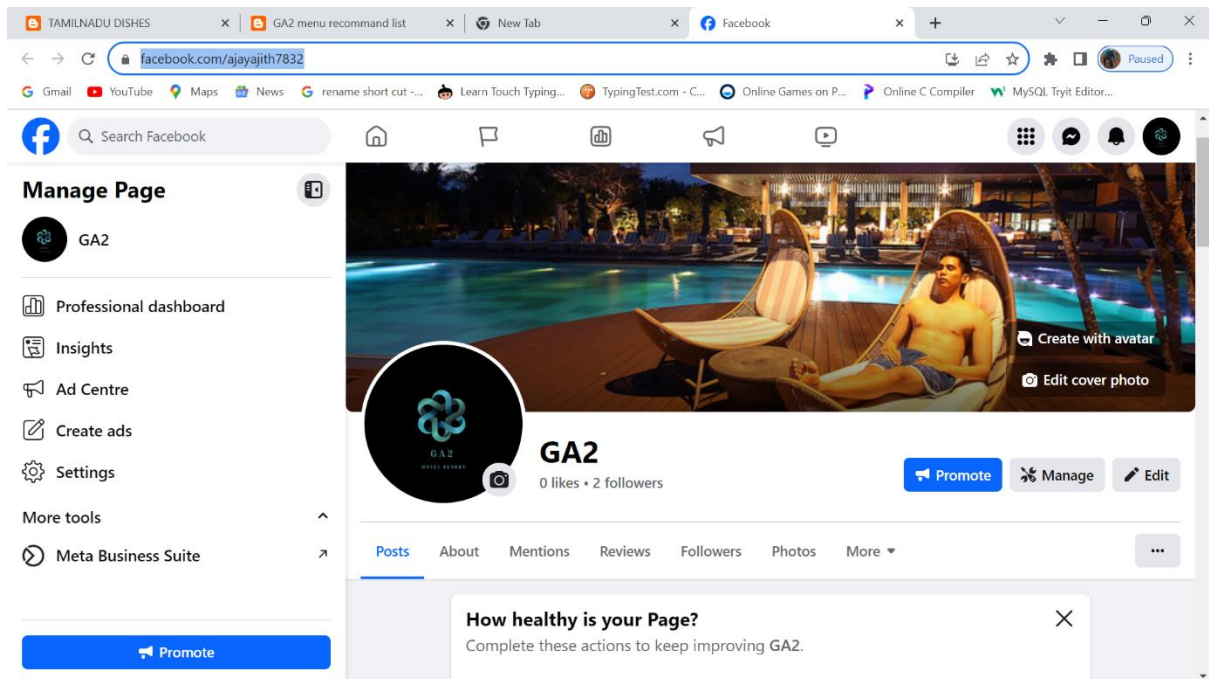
TAMILNADU DISHES × | GA2 menu recommand list × | New Tab × | Facebook × +

facebook.com/ajayajith7832

Paused

Gmail YouTube Maps News rename short cut -... Learn Touch Typing... TypingTest.com - C... Online Games on P... Online C Compiler MySQL Tryit Editor...

Search Facebook

Manage Page

GA2

Professional dashboard

Insights

Ad Centre

Create ads

Settings

More tools

Meta Business Suite

Promote

Create with avatar

Edit cover photo

GA2
HOTEL RESORT

GA2

0 likes • 2 followers

Promote

Manage

Edit

Posts About Mentions Reviews Followers Photos More ▾

...

How healthy is your Page?

Complete these actions to keep improving GA2.